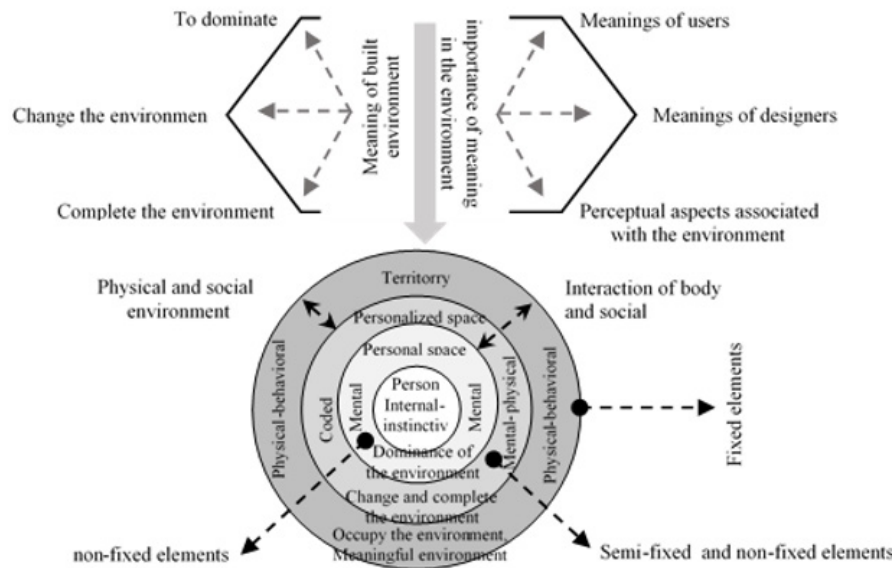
To dominate

Change the environmen

Complete the environment

Meaning of built environment

importance of meaning in the environment

Meanings of users

Meanings of designers

Perceptual aspects associated with the environment

Physical and social environment

Territorry

Interaction of body and social

Personalized space

Personal space

Person Internal-instinctiv

Mental

Mental

Coded

Mental-physical

Physical-behavioral

Physical-behavioral

Fixed elements

Dominance of the environment

Change and complete the environment

Occupy the environment

Meaningful environment

non-fixed elements

Semi-fixed and non-fixed elements